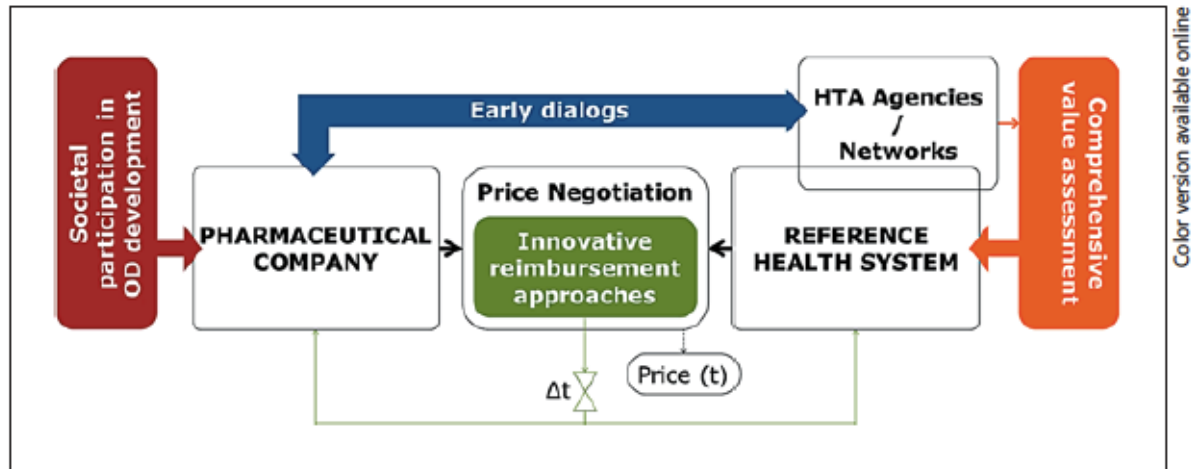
Societal participation in OD development

Early dialogs

HTA Agencies / Networks

Comprehensive value assessment

PHARMACEUTICAL COMPANY

Price Negotiation

Innovative reimbursement approaches

REFERENCE HEALTH SYSTEM

Δt

Price (t)

Color version available online